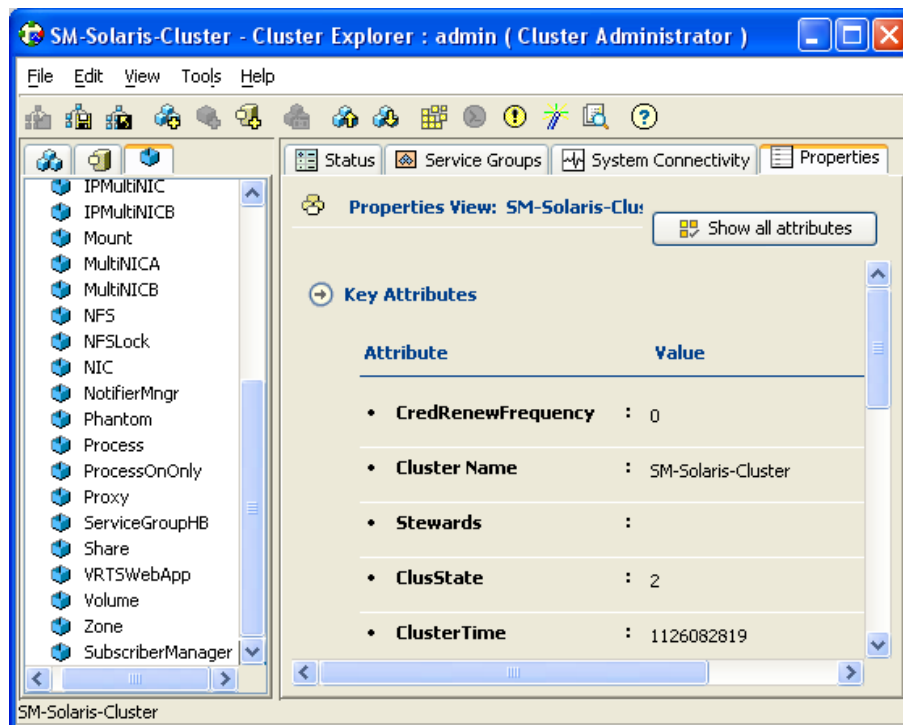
SM-Solaris-Cluster - Cluster Explorer : admin ( Cluster Administrator )

File Edit View Tools Help

IPMultiNIC
IPMultiNICB
Mount
MultiNICA
MultiNICB
NFS
NFSLock
NIC
NotifierMngr
Phantom
Process
ProcessOnOnly
Proxy
ServiceGroupHB
Share
VRTSWebApp
Volume
Zone
SubscriberManager

Status | Service Groups | System Connectivity | Properties

Properties View: SM-Solaris-Clus

Show all attributes

Key Attributes

| Attribute | Value |
|---|---|
| • CredRenewFrequency | : 0 |
| • Cluster Name | : SM-Solaris-Cluster |
| • Stewards | : |
| • ClusState | : 2 |
| • ClusterTime | : 1126082819 |

SM-Solaris-Cluster